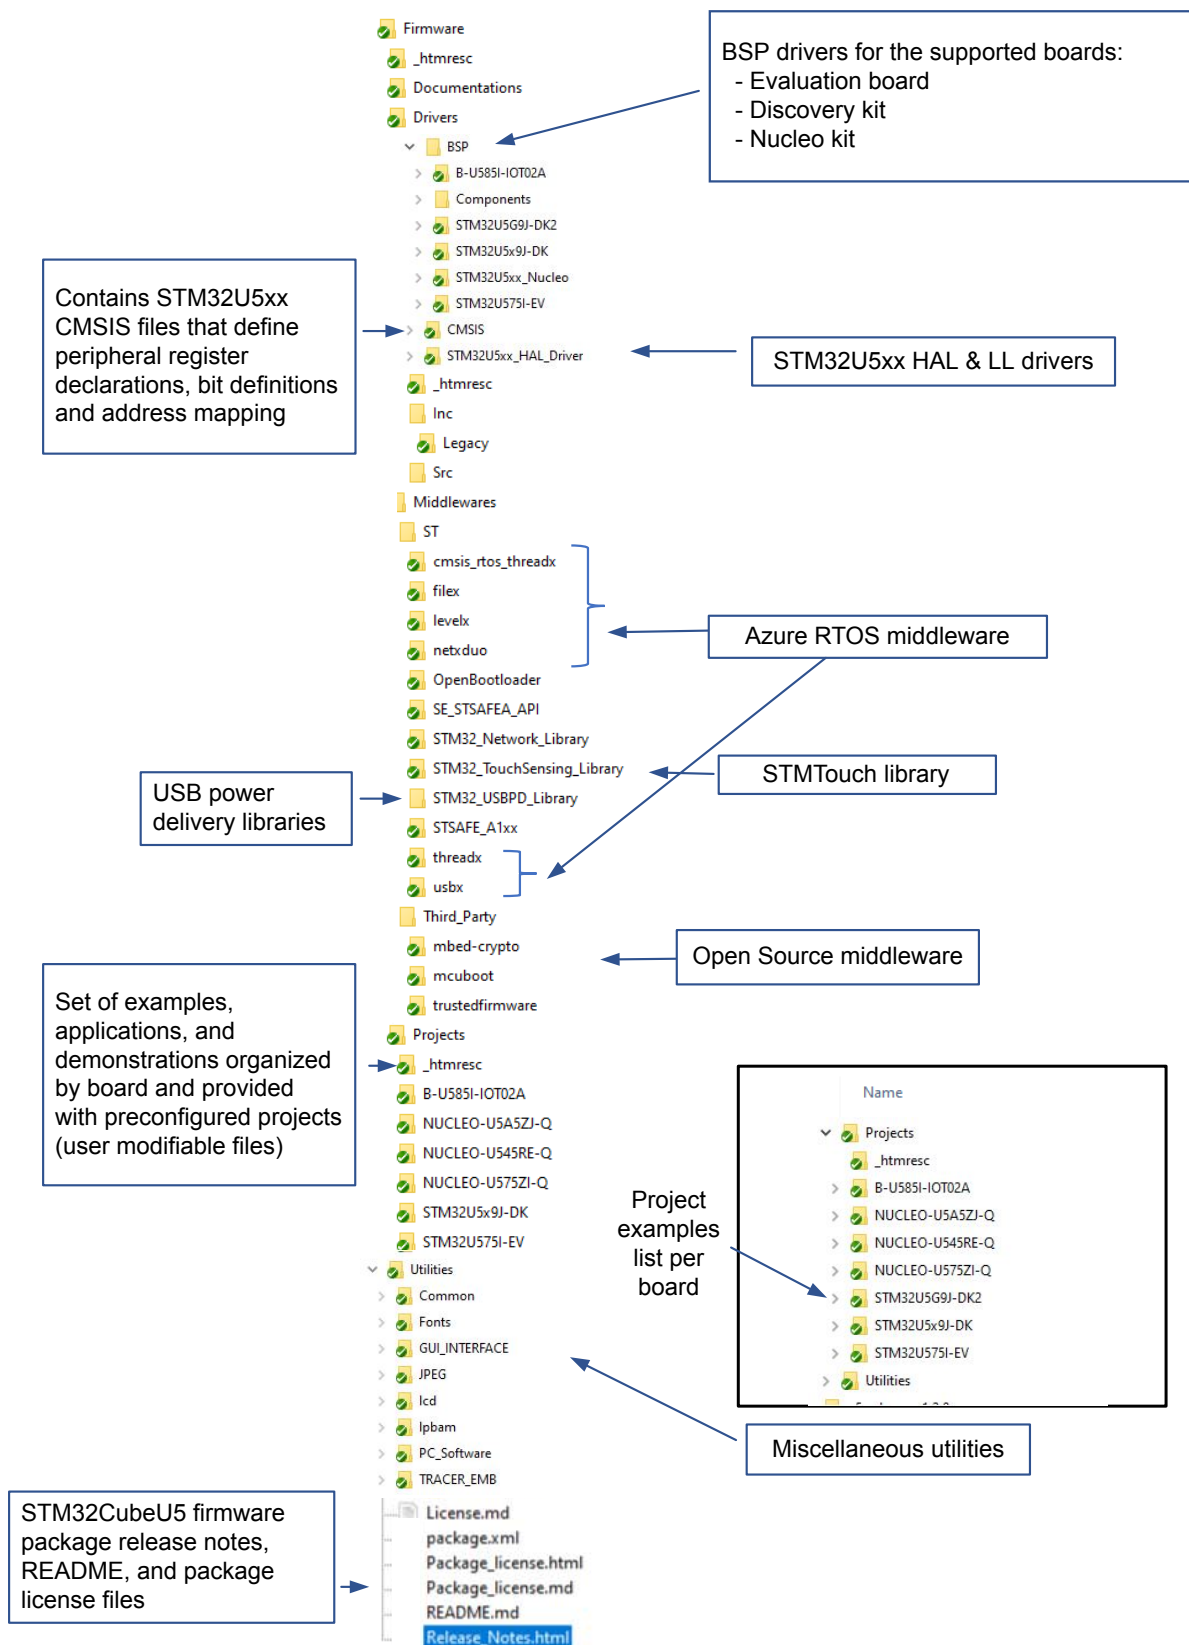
Firmware
_htmresc
Documentations
Drivers
BSP
B-U585I-IOT02A
Components
STM32U5G9J-DK2
STM32U5x9J-DK
STM32U5xx_Nucleo
STM32U575I-EV
CMSIS
STM32U5xx_HAL_Driver
_htmresc
Inc
Legacy
Src
Middlewares
ST
cmsis_rtos_threadx
filex
levelx
netxduo
OpenBootloader
SE_STSAFEA_API
STM32_Network_Library
STM32_TouchSensing_Library
STM32_USBPD_Library
STSAFE_A1xx
threadx
usbx
Third_Party
mbed-crypto
mcuboot
trustedfirmware
Projects
_htmresc
B-U585I-IOT02A
NUCLEO-U5A5ZJ-Q
NUCLEO-U545RE-Q
NUCLEO-U575ZI-Q
STM32U5x9J-DK
STM32U575I-EV
Utilities
Common
Fonts
GUI_INTERFACE
JPEG
lcd
lpbam
PC_Software
TRACER_EMB
License.md
package.xml
Package_license.html
Package_license.md
README.md
Release_Notes.html

BSP drivers for the supported boards:
- Evaluation board
- Discovery kit
- Nucleo kit

Contains STM32U5xx CMSIS files that define peripheral register declarations, bit definitions and address mapping

STM32U5xx HAL & LL drivers

Azure RTOS middleware

STMTouch library

USB power delivery libraries

Open Source middleware

Set of examples, applications, and demonstrations organized by board and provided with preconfigured projects (user modifiable files)

Name
Projects
_htmresc
B-U585I-IOT02A
NUCLEO-U5A5ZJ-Q
NUCLEO-U545RE-Q
NUCLEO-U575ZI-Q
STM32U5G9J-DK2
STM32U5x9J-DK
STM32U575I-EV
Utilities

Project examples list per board

Miscellaneous utilities

STM32CubeU5 firmware package release notes, README, and package license files